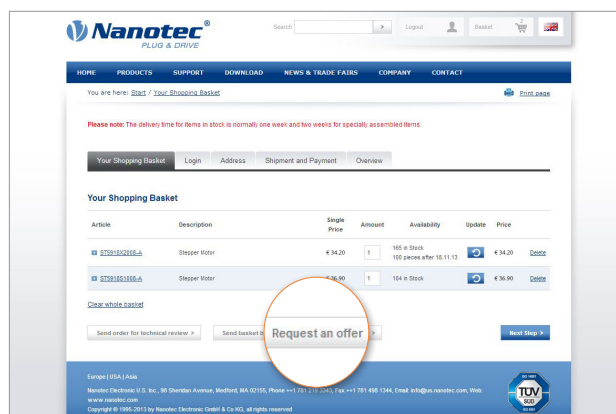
Nanotec®
PLUG & DRIVE

Search >
Logout
Basket

HOME PRODUCTS SUPPORT DOWNLOAD NEWS & TRADE FAIRS COMPANY CONTACT

You are here: Start / Your Shopping Basket

Print page

Please note: The delivery time for items in stock is normally one week and two weeks for specially assembled items.

Your Shopping Basket | Login | Address | Shipment and Payment | Overview

Your Shopping Basket

| Article | Description | Single Price | Amount | Availability | Update | Price | |
|---|---|---|---|---|---|---|---|
| ST5918X2008-A | Stepper Motor | € 34.20 | 1 | 165 in Stock 100 pieces after 18.11.13 | | € 34.20 | Delete |
| ST5918S1008-A | Stepper Motor | € 36.90 | 1 | 104 in Stock | | € 36.90 | Delete |

Clear whole basket

Send order for technical review >
Send basket b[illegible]
Request an offer
>
Next Step >

Europe | USA | Asia
Nanotec Electronic U.S. Inc., 98 Sheridan Avenue, Medford, MA 02155, Phone +1 781 219 3343, Fax +1 781 498 1344, Email: info@us.nanotec.com, Web www.nanotec.com
Copyright © 1995-2013 by Nanotec Electronic GmbH & Co KG, all rights reserved

ISO 9001
TÜV SÜD
ISO 9001